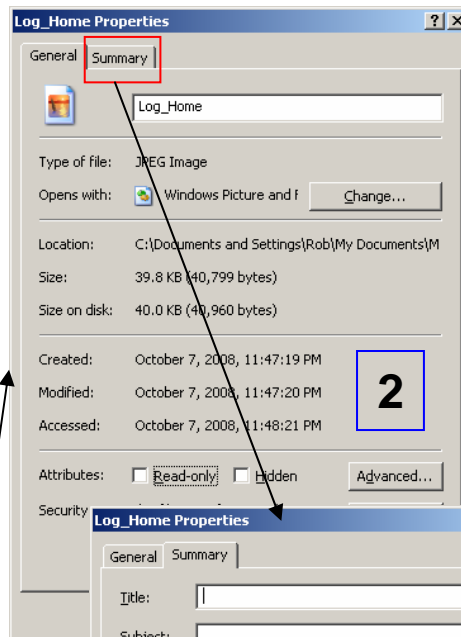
Log_Home Properties

? X

General Summary

Log_Home

Type of file: JPEG Image

Opens with: Windows Picture and F

Change...

Location: C:\Documents and Settings\Rob\My Documents\M

Size: 39.8 KB (40,799 bytes)

Size on disk: 40.0 KB (40,960 bytes)

Created: October 7, 2008, 11:47:19 PM

Modified: October 7, 2008, 11:47:20 PM

Accessed: October 7, 2008, 11:48:21 PM

2

Attributes: Read-only Hidden

Advanced...

Security

Log_Home Properties

General Summary

Title:

Subject: